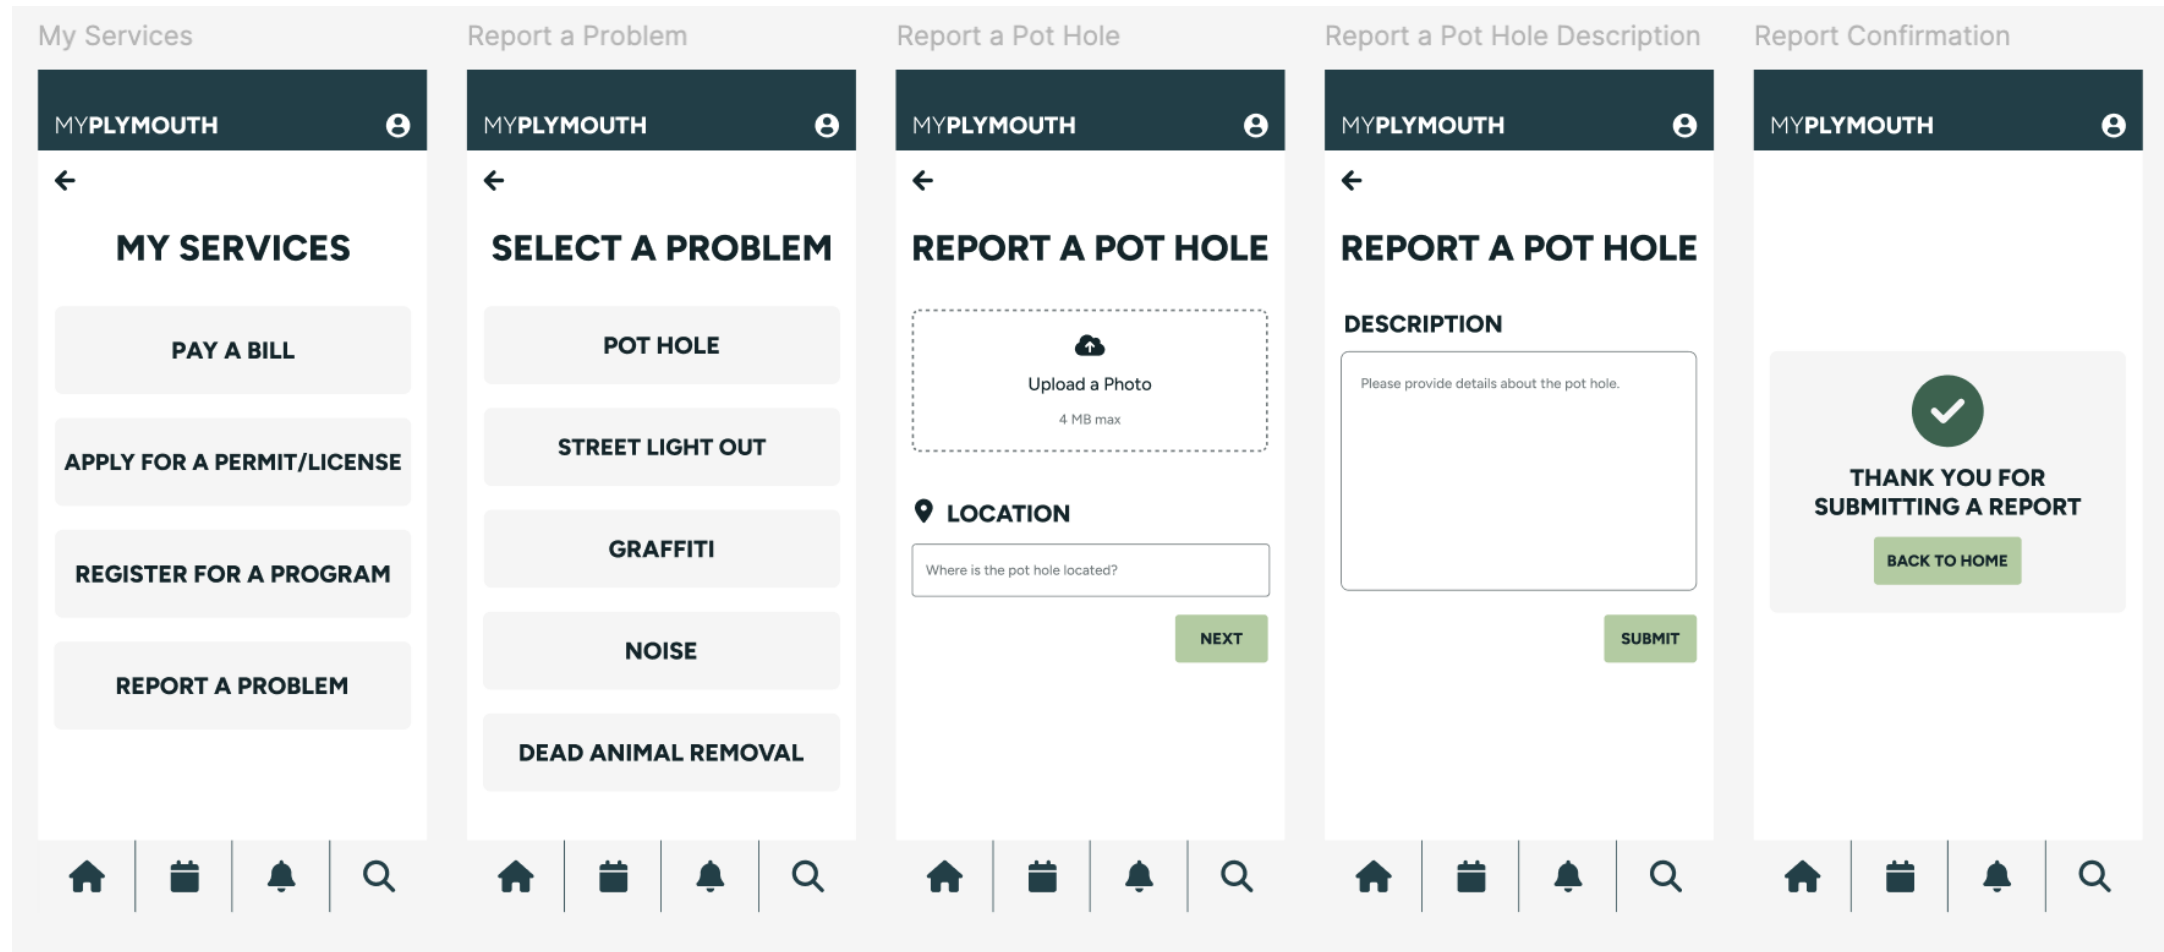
My Services

MYPLYMOUTH

MY SERVICES

PAY A BILL

APPLY FOR A PERMIT/LICENSE

REGISTER FOR A PROGRAM

REPORT A PROBLEM

Report a Problem

MYPLYMOUTH

SELECT A PROBLEM

POT HOLE

STREET LIGHT OUT

GRAFFITI

NOISE

DEAD ANIMAL REMOVAL

Report a Pot Hole

MYPLYMOUTH

REPORT A POT HOLE

Upload a Photo

4 MB max

LOCATION

Where is the pot hole located?

NEXT

Report a Pot Hole Description

MYPLYMOUTH

REPORT A POT HOLE

DESCRIPTION

Please provide details about the pot hole.

SUBMIT

Report Confirmation

MYPLYMOUTH

THANK YOU FOR SUBMITTING A REPORT

BACK TO HOME